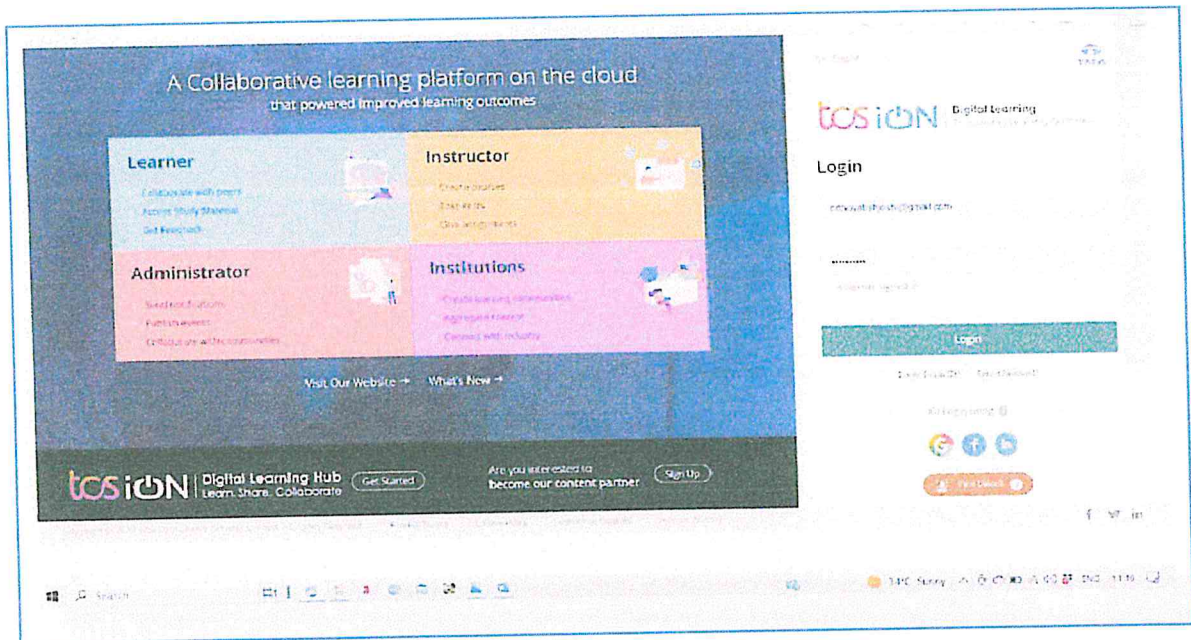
A Collaborative learning platform on the cloud
that powered improved learning outcomes

Learner
Collaborate with peers
Access Study Material
Get Feedback

Instructor
Create courses
Take tests
Give assignments

Administrator
Send notifications
Publish events
Collaborate with communities

Institutions
Create learning communities
Aggregate content
Connect with industry

Visit Our Website → What's New →

tcs iON | Digital Learning Hub
Learn. Share. Collaborate
Get Started

Are you interested to become our content partner
Sign Up

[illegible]

TATA

tcs iON Digital Learning

Login

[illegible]

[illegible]

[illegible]

Login

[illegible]

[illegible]

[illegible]

f in

Search

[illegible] Sunny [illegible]